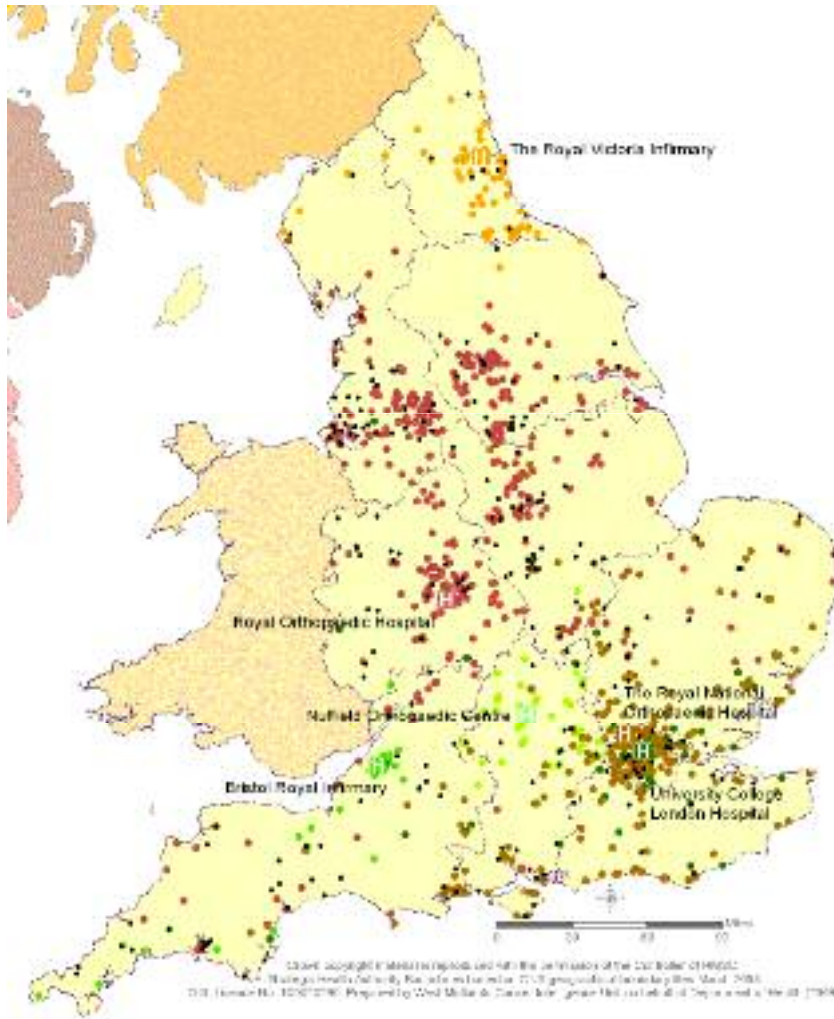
The Royal Victoria Infirmary

Royal Orthopaedic Hospital

The Royal National Orthopaedic Hospital

Nuffield Orthopaedic Centre

Bristol Royal Infirmary

University College London Hospital

0 20 40 60 Miles

Crown copyright material is reproduced with the permission of the Controller of HMSO. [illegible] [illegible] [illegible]